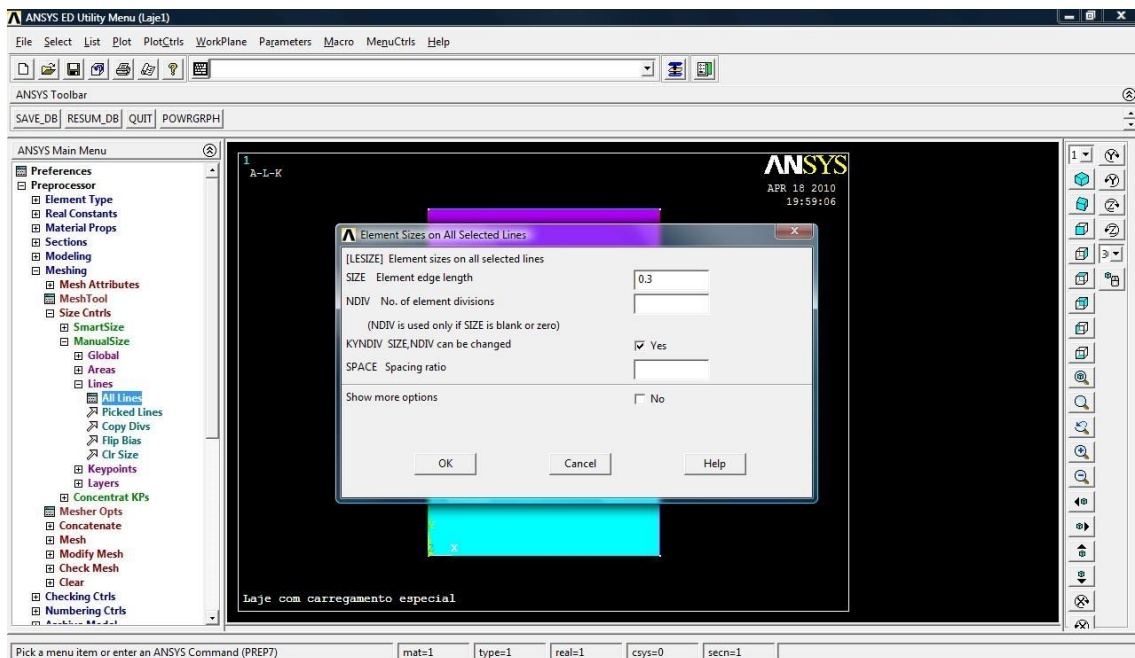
ANSYS ED Utility Menu (Laje1)

File Select List Plot PlotCtrls WorkPlane Parameters Macro MenuCtrls Help

ANSYS Toolbar

SAVE_DB RESUM_DB QUIT POWRGRPH

ANSYS Main Menu

Preferences
Preprocessor
Element Type
Real Constants
Material Props
Sections
Modeling
Meshing
Mesh Attributes
MeshTool
Size Cntrls
SmartSize
ManualSize
Global
Areas
Lines
All Lines
Picked Lines
Copy Divs
Flip Bias
Clr Size
Keypoints
Layers
Concentrat KPs
Mesher Opts
Concatenate
Mesh
Modify Mesh
Check Mesh
Clear
Checking Ctrls
Numbering Ctrls
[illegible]

1
A-L-K

ANSYS
APR 18 2010
19:59:06

Element Sizes on All Selected Lines

[LESIZE] Element sizes on all selected lines
SIZE Element edge length 0.3
NDIV No. of element divisions
(NDIV is used only if SIZE is blank or zero)
KYNDIV SIZE,NDIV can be changed ☑ Yes
SPACE Spacing ratio
Show more options ☐ No

OK Cancel Help

Y
X

Laje com carregamento especial

1 3

Pick a menu item or enter an ANSYS Command (PREP7)
mat=1 type=1 real=1 csys=0 secn=1